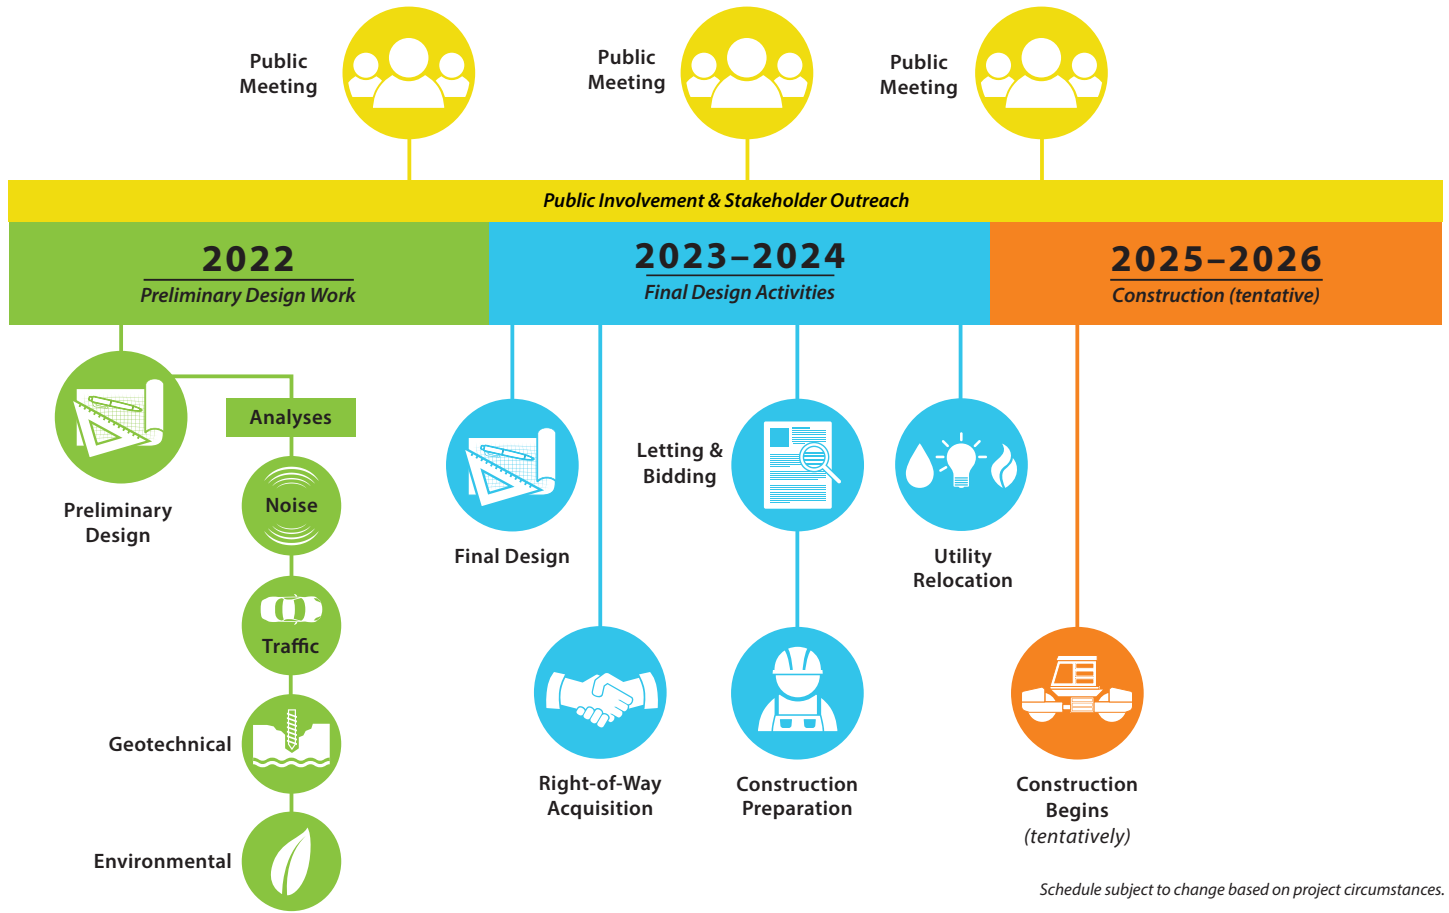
Public Meeting

Public Meeting

Public Meeting

Public Involvement & Stakeholder Outreach

2022
Preliminary Design Work

2023–2024
Final Design Activities

2025–2026
Construction (tentative)

Preliminary Design

Analyses

Noise

Traffic

Geotechnical

Environmental

Final Design

Right-of-Way Acquisition

Letting & Bidding

Construction Preparation

Utility Relocation

Construction Begins (tentatively)

Schedule subject to change based on project circumstances.